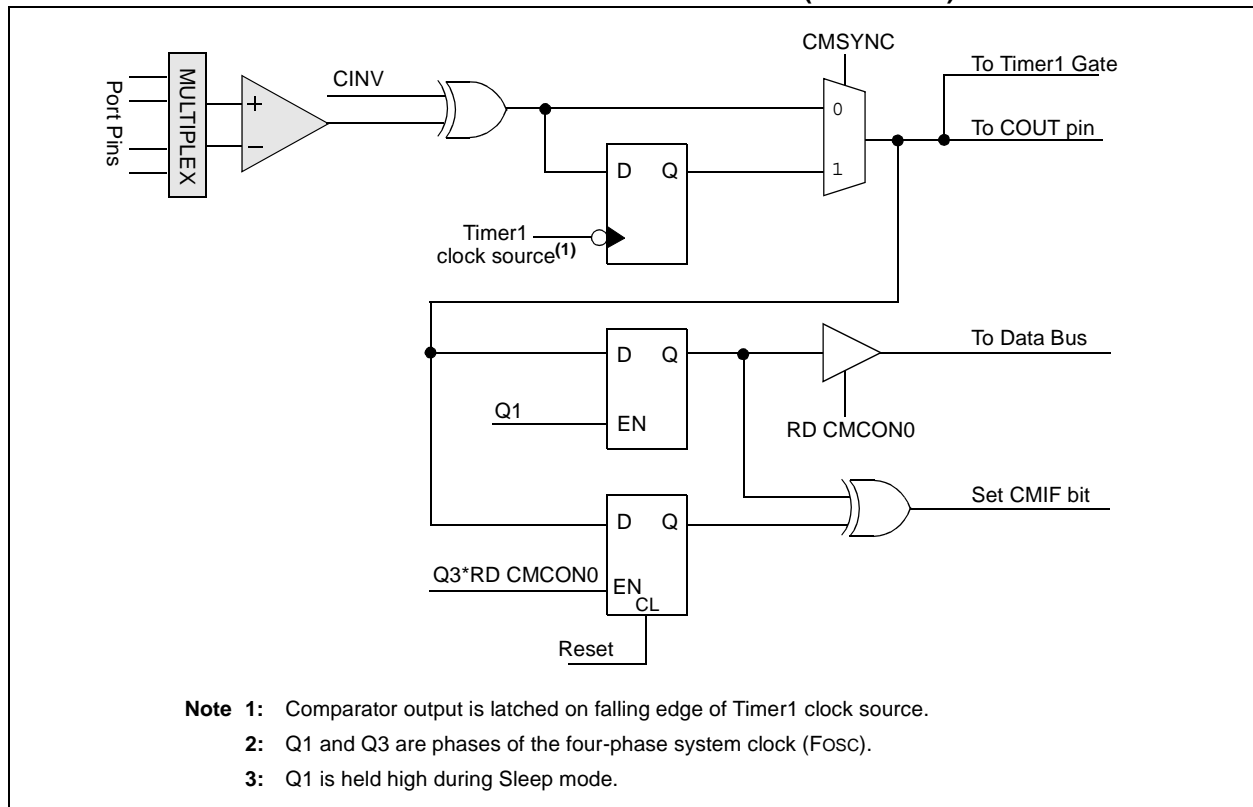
Port Pins

MULTIPLEX

+

−

CINV

CMSYNC

0

1

To Timer1 Gate

To COUT pin

D Q

Timer1 clock source$^{(1)}$

D Q

Q1

EN

To Data Bus

RD CMCON0

D Q

Q3*RD CMCON0

EN

CL

Set CMIF bit

Reset

Note 1: Comparator output is latched on falling edge of Timer1 clock source.

2: Q1 and Q3 are phases of the four-phase system clock (FOSC).

3: Q1 is held high during Sleep mode.